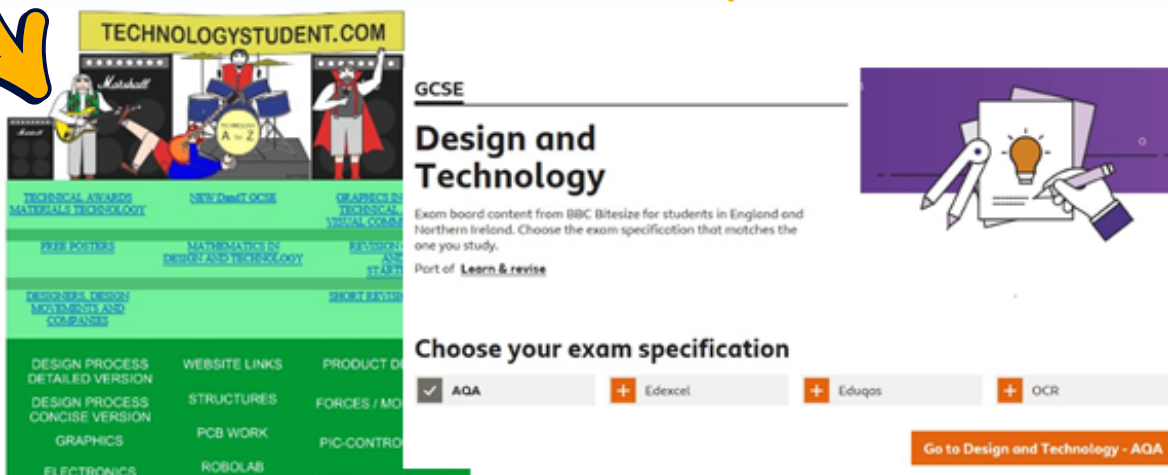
TECHNOLOGYSTUDENT.COM

Marshall

A to Z

TECHNICAL AWARDS MATERIALS TECHNOLOGY

NEW DandT GCSE

GRAPHICS IN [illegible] TECHNICAL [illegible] VISUAL COMM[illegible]

FREE POSTERS

MATHEMATICS IN DESIGN AND TECHNOLOGY

REVISION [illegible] AN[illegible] STAR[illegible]

DESIGNERS, DESIGN MOVEMENTS AND COMPANIES

SHORT REVISI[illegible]

DESIGN PROCESS DETAILED VERSION

WEBSITE LINKS

PRODUCT D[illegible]

DESIGN PROCESS CONCISE VERSION

STRUCTURES

FORCES / MO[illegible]

GRAPHICS

PCB WORK

PIC-CONTRO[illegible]

ELECTRONICS

ROBOLAB

GCSE

Design and Technology

Exam board content from BBC Bitesize for students in England and Northern Ireland. Choose the exam specification that matches the one you study.

Part of Learn & revise

Choose your exam specification

AQA

Edexcel

Eduqas

OCR

Go to Design and Technology - AQA